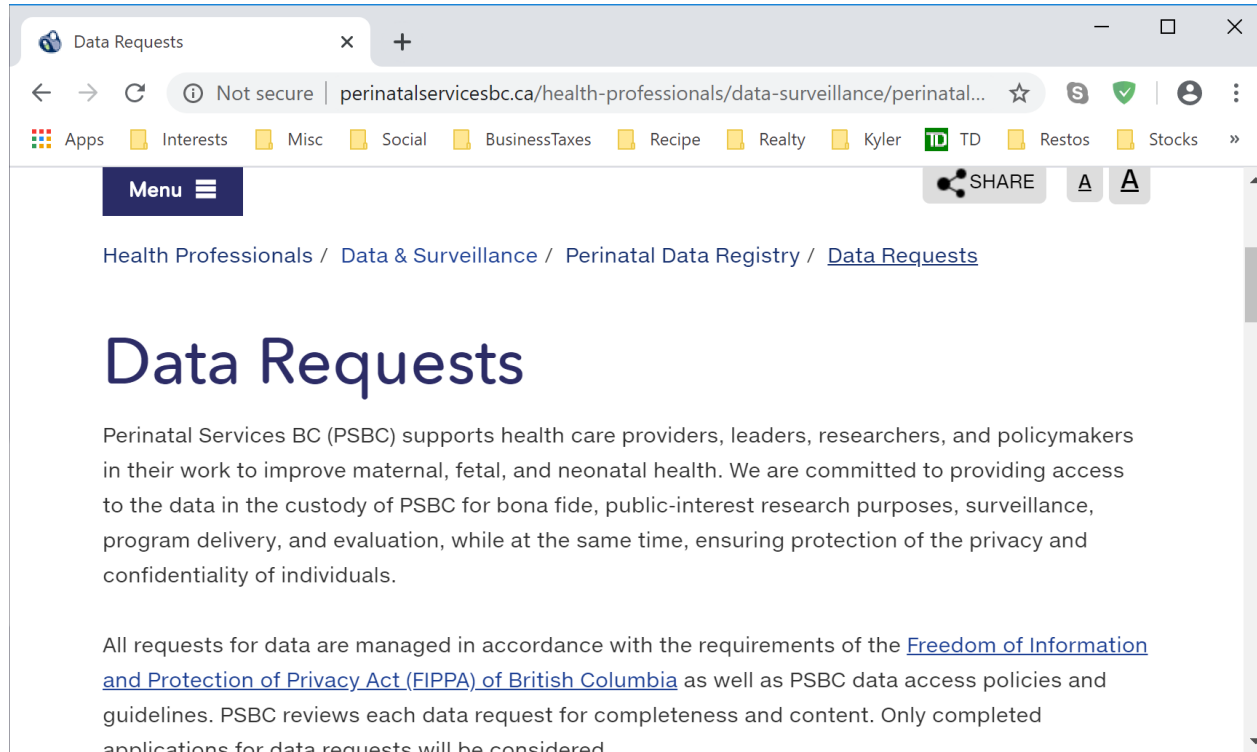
Data Requests ×
+

Not secure | perinatalservicesbc.ca/health-professionals/data-surveillance/perinatal...

Apps Interests Misc Social BusinessTaxes Recipe Realty Kyler TD TD Restos Stocks »

Menu

SHARE A A

Health Professionals / Data & Surveillance / Perinatal Data Registry / Data Requests

Data Requests

Perinatal Services BC (PSBC) supports health care providers, leaders, researchers, and policymakers in their work to improve maternal, fetal, and neonatal health. We are committed to providing access to the data in the custody of PSBC for bona fide, public-interest research purposes, surveillance, program delivery, and evaluation, while at the same time, ensuring protection of the privacy and confidentiality of individuals.

All requests for data are managed in accordance with the requirements of the Freedom of Information and Protection of Privacy Act (FIPPA) of British Columbia as well as PSBC data access policies and guidelines. PSBC reviews each data request for completeness and content. Only completed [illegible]